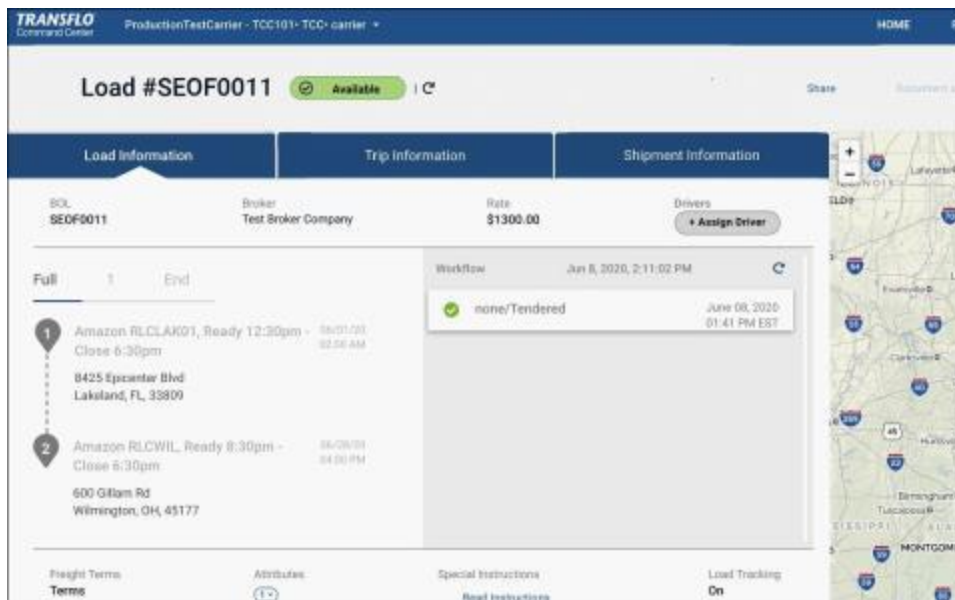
TRANSFLO
Command Center
ProductionTestCarrier - TCC101- TCC- carrier

HOME

Load #SEOF0011
Available

Share

Load Information
Trip Information
Shipment Information

BOL
SEOF0011

Broker
Test Broker Company

Rate
$1300.00

Drivers
+ Assign Driver

Full
1
End

1
Amazon RLCLAK01, Ready 12:30pm - Close 6:30pm
06/01/20
02:00 AM
8425 Epicenter Blvd
Lakeland, FL, 33809

2
Amazon RLCWIL, Ready 8:30pm - Close 6:30pm
06/08/20
04:00 PM
600 Gillam Rd
Wilmington, OH, 45177

Workflow
Jun 8, 2020, 2:11:02 PM

none/Tendered
June 08, 2020
01:41 PM EST

Freight Terms
Terms

Attributes
1

Special Instructions
Read Instructions

Load Tracking
On

+
−
Lafayette
ILLINOIS
Evansville
Clarksville
Huntsville
Birmingham
Tuscaloosa
MISSISSIPPI
MONTGOM
45